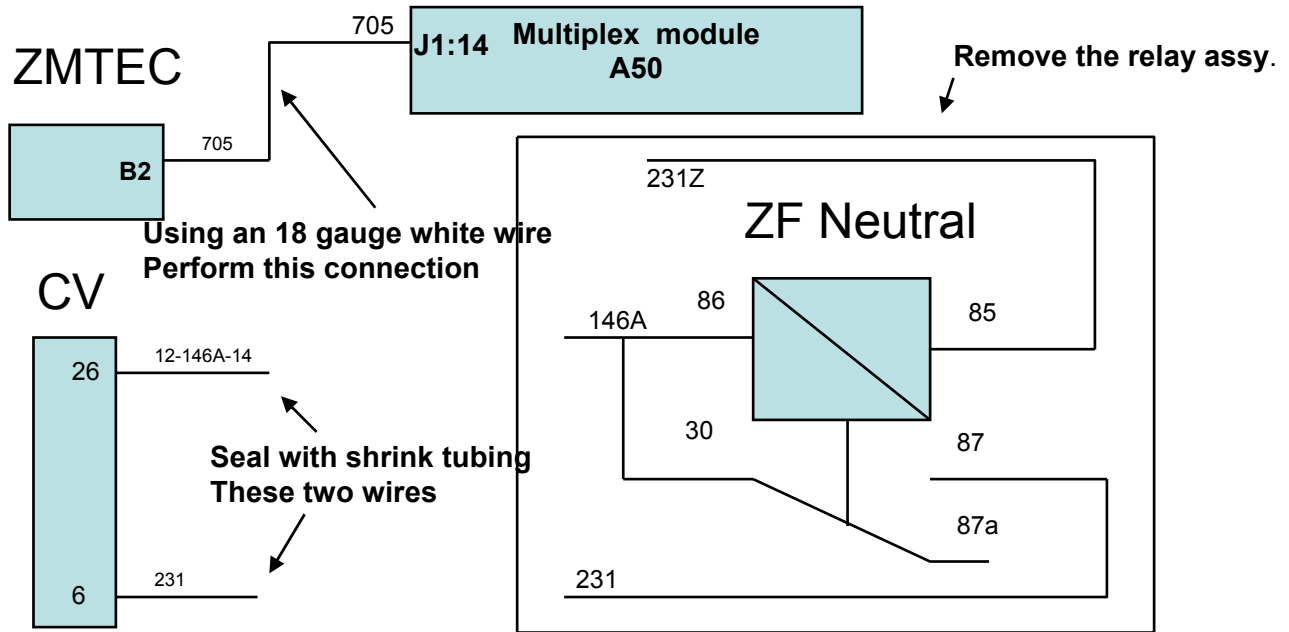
705
J1:14 Multiplex module A50

ZMTEC

Remove the relay assy.

705
B2

Using an 18 gauge white wire
Perform this connection

231Z

ZF Neutral

CV

86
146A
85

26
12-146A-14

30
87

Seal with shrink tubing
These two wires

87a

231
6
231